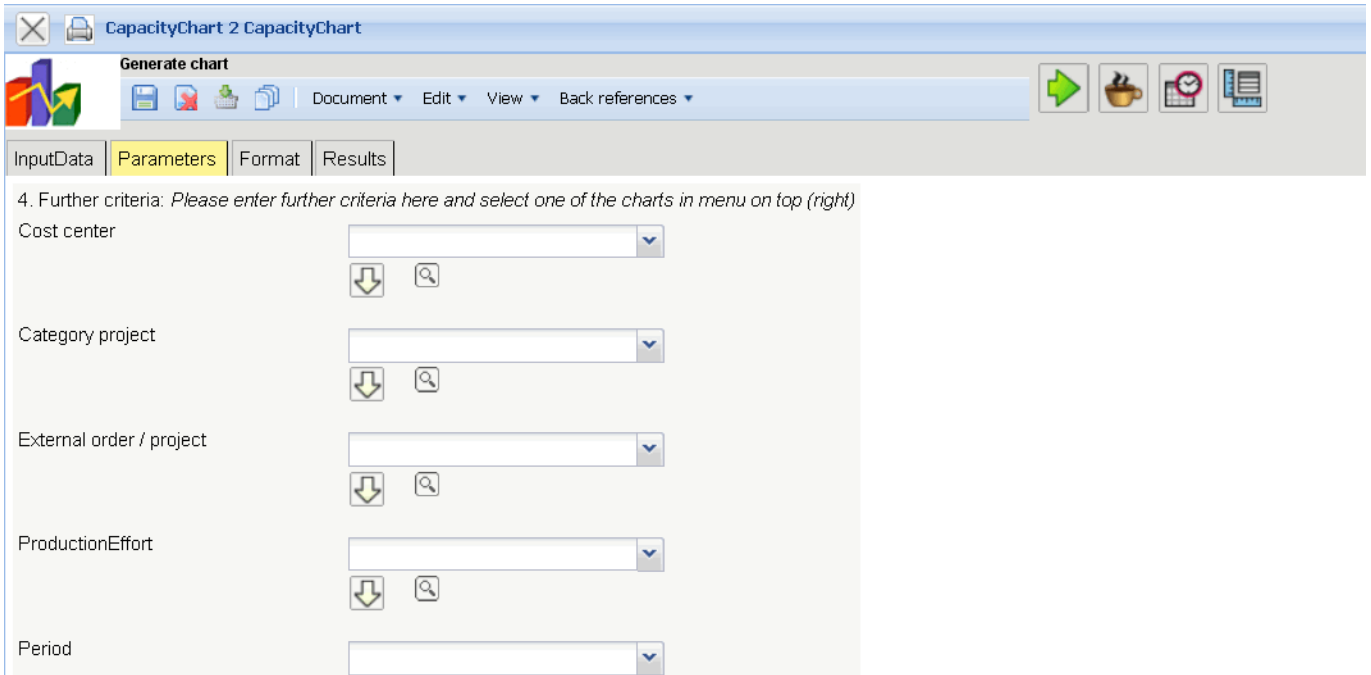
CapacityChart 2 CapacityChart

Generate chart

Document ▾ Edit ▾ View ▾ Back references ▾

InputData | Parameters | Format | Results

4. Further criteria: *Please enter further criteria here and select one of the charts in menu on top (right)*

Cost center

Category project

External order / project

ProductionEffort

Period